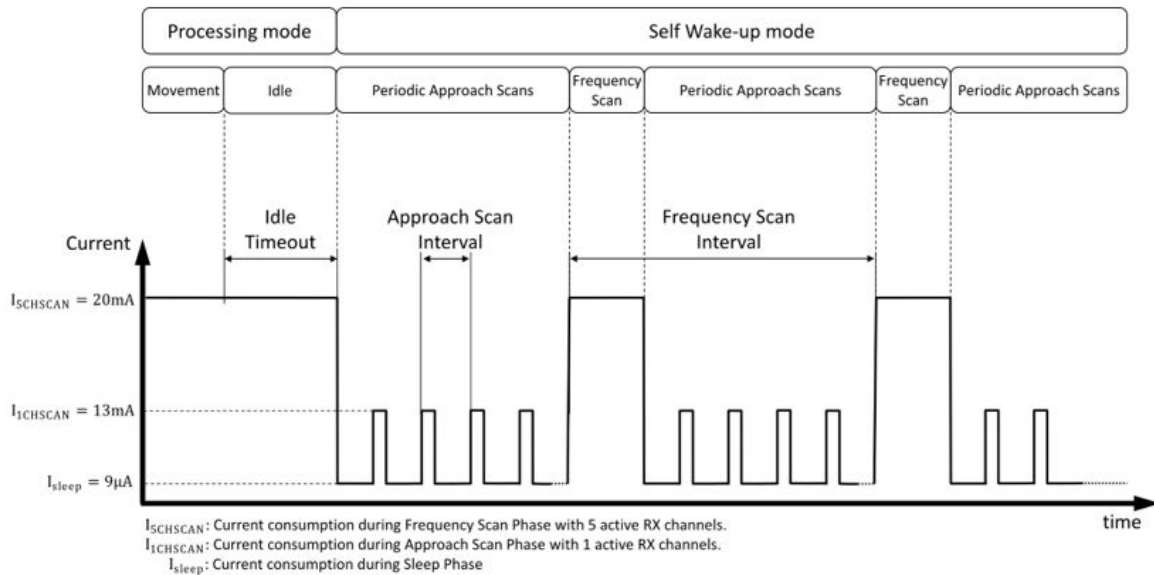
Processing mode

Self Wake-up mode

Movement

Idle

Periodic Approach Scans

Frequency Scan

Periodic Approach Scans

Frequency Scan

Periodic Approach Scans

Idle Timeout

Approach Scan Interval

Frequency Scan Interval

Current

$I_{SCHSCAN} = 20mA$

$I_{1CHSCAN} = 13mA$

$I_{sleep} = 9\mu A$

time

$I_{SCHSCAN}$: Current consumption during Frequency Scan Phase with 5 active RX channels.
$I_{1CHSCAN}$: Current consumption during Approach Scan Phase with 1 active RX channels.
$I_{sleep}$: Current consumption during Sleep Phase